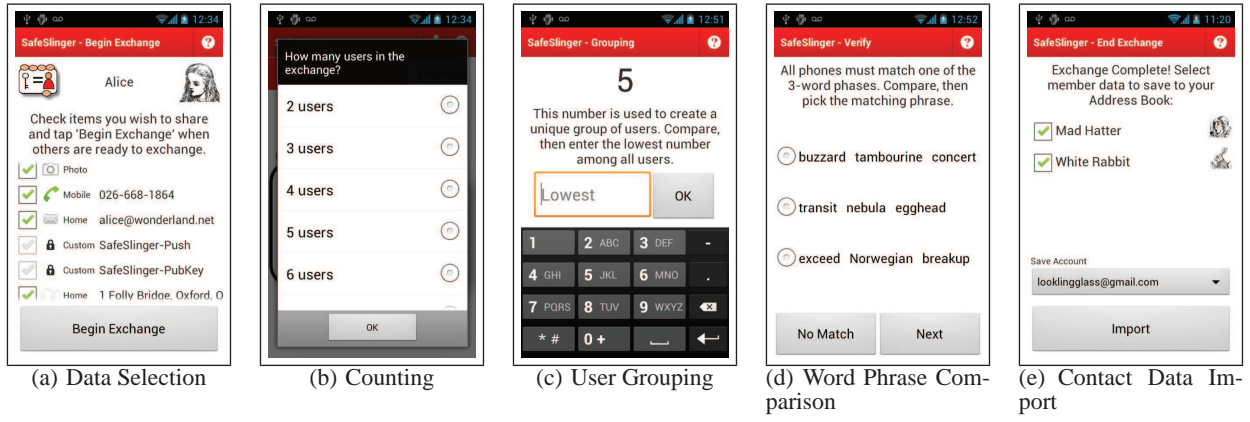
12:34
SafeSlinger - Begin Exchange
Alice
Check items you wish to share and tap 'Begin Exchange' when others are ready to exchange.
Photo
Mobile 026-668-1864
Home alice@wonderland.net
Custom SafeSlinger-Push
Custom SafeSlinger-PubKey
Home 1 Folly Bridge, Oxford, O
Begin Exchange
(a) Data Selection

12:34
How many users in the exchange?
2 users
3 users
4 users
5 users
6 users
OK
(b) Counting

12:51
SafeSlinger - Grouping
5
This number is used to create a unique group of users. Compare, then enter the lowest number among all users.
Lowest
OK
1
2 ABC
3 DEF
-
4 GHI
5 JKL
6 MNO
.
7 PQRS
8 TUV
9 WXYZ
* #
0 +
(c) User Grouping

12:52
SafeSlinger - Verify
All phones must match one of the 3-word phases. Compare, then pick the matching phrase.
buzzard tambourine concert
transit nebula egghead
exceed Norwegian breakup
No Match
Next
(d) Word Phrase Comparison

11:20
SafeSlinger - End Exchange
Exchange Complete! Select member data to save to your Address Book:
Mad Hatter
White Rabbit
Save Account
lookinglglass@gmail.com
Import
(e) Contact Data Import